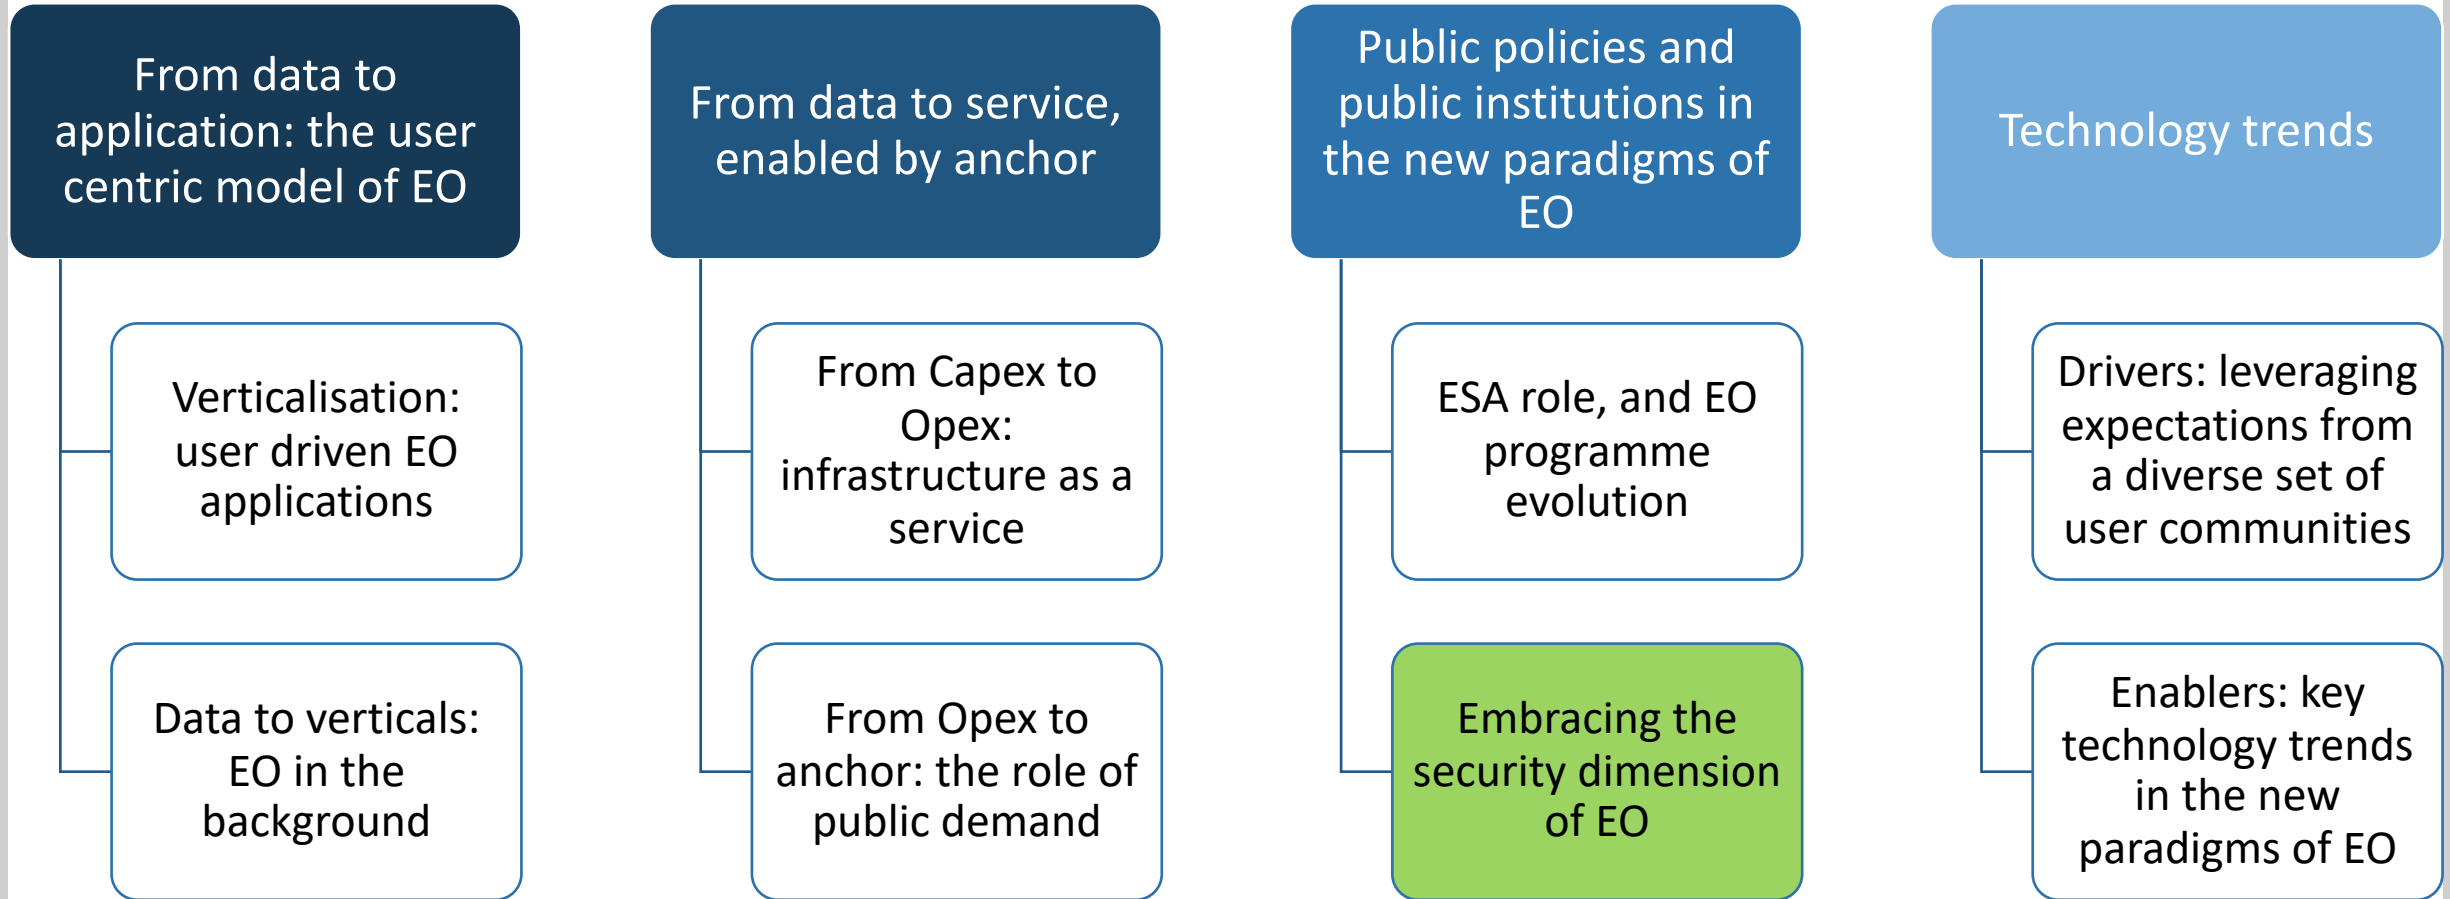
From data to application: the user centric model of EO

Verticalisation: user driven EO applications

Data to verticals: EO in the background

From data to service, enabled by anchor

From Capex to Opex: infrastructure as a service

From Opex to anchor: the role of public demand

Public policies and public institutions in the new paradigms of EO

ESA role, and EO programme evolution

Embracing the security dimension of EO

Technology trends

Drivers: leveraging expectations from a diverse set of user communities

Enablers: key technology trends in the new paradigms of EO